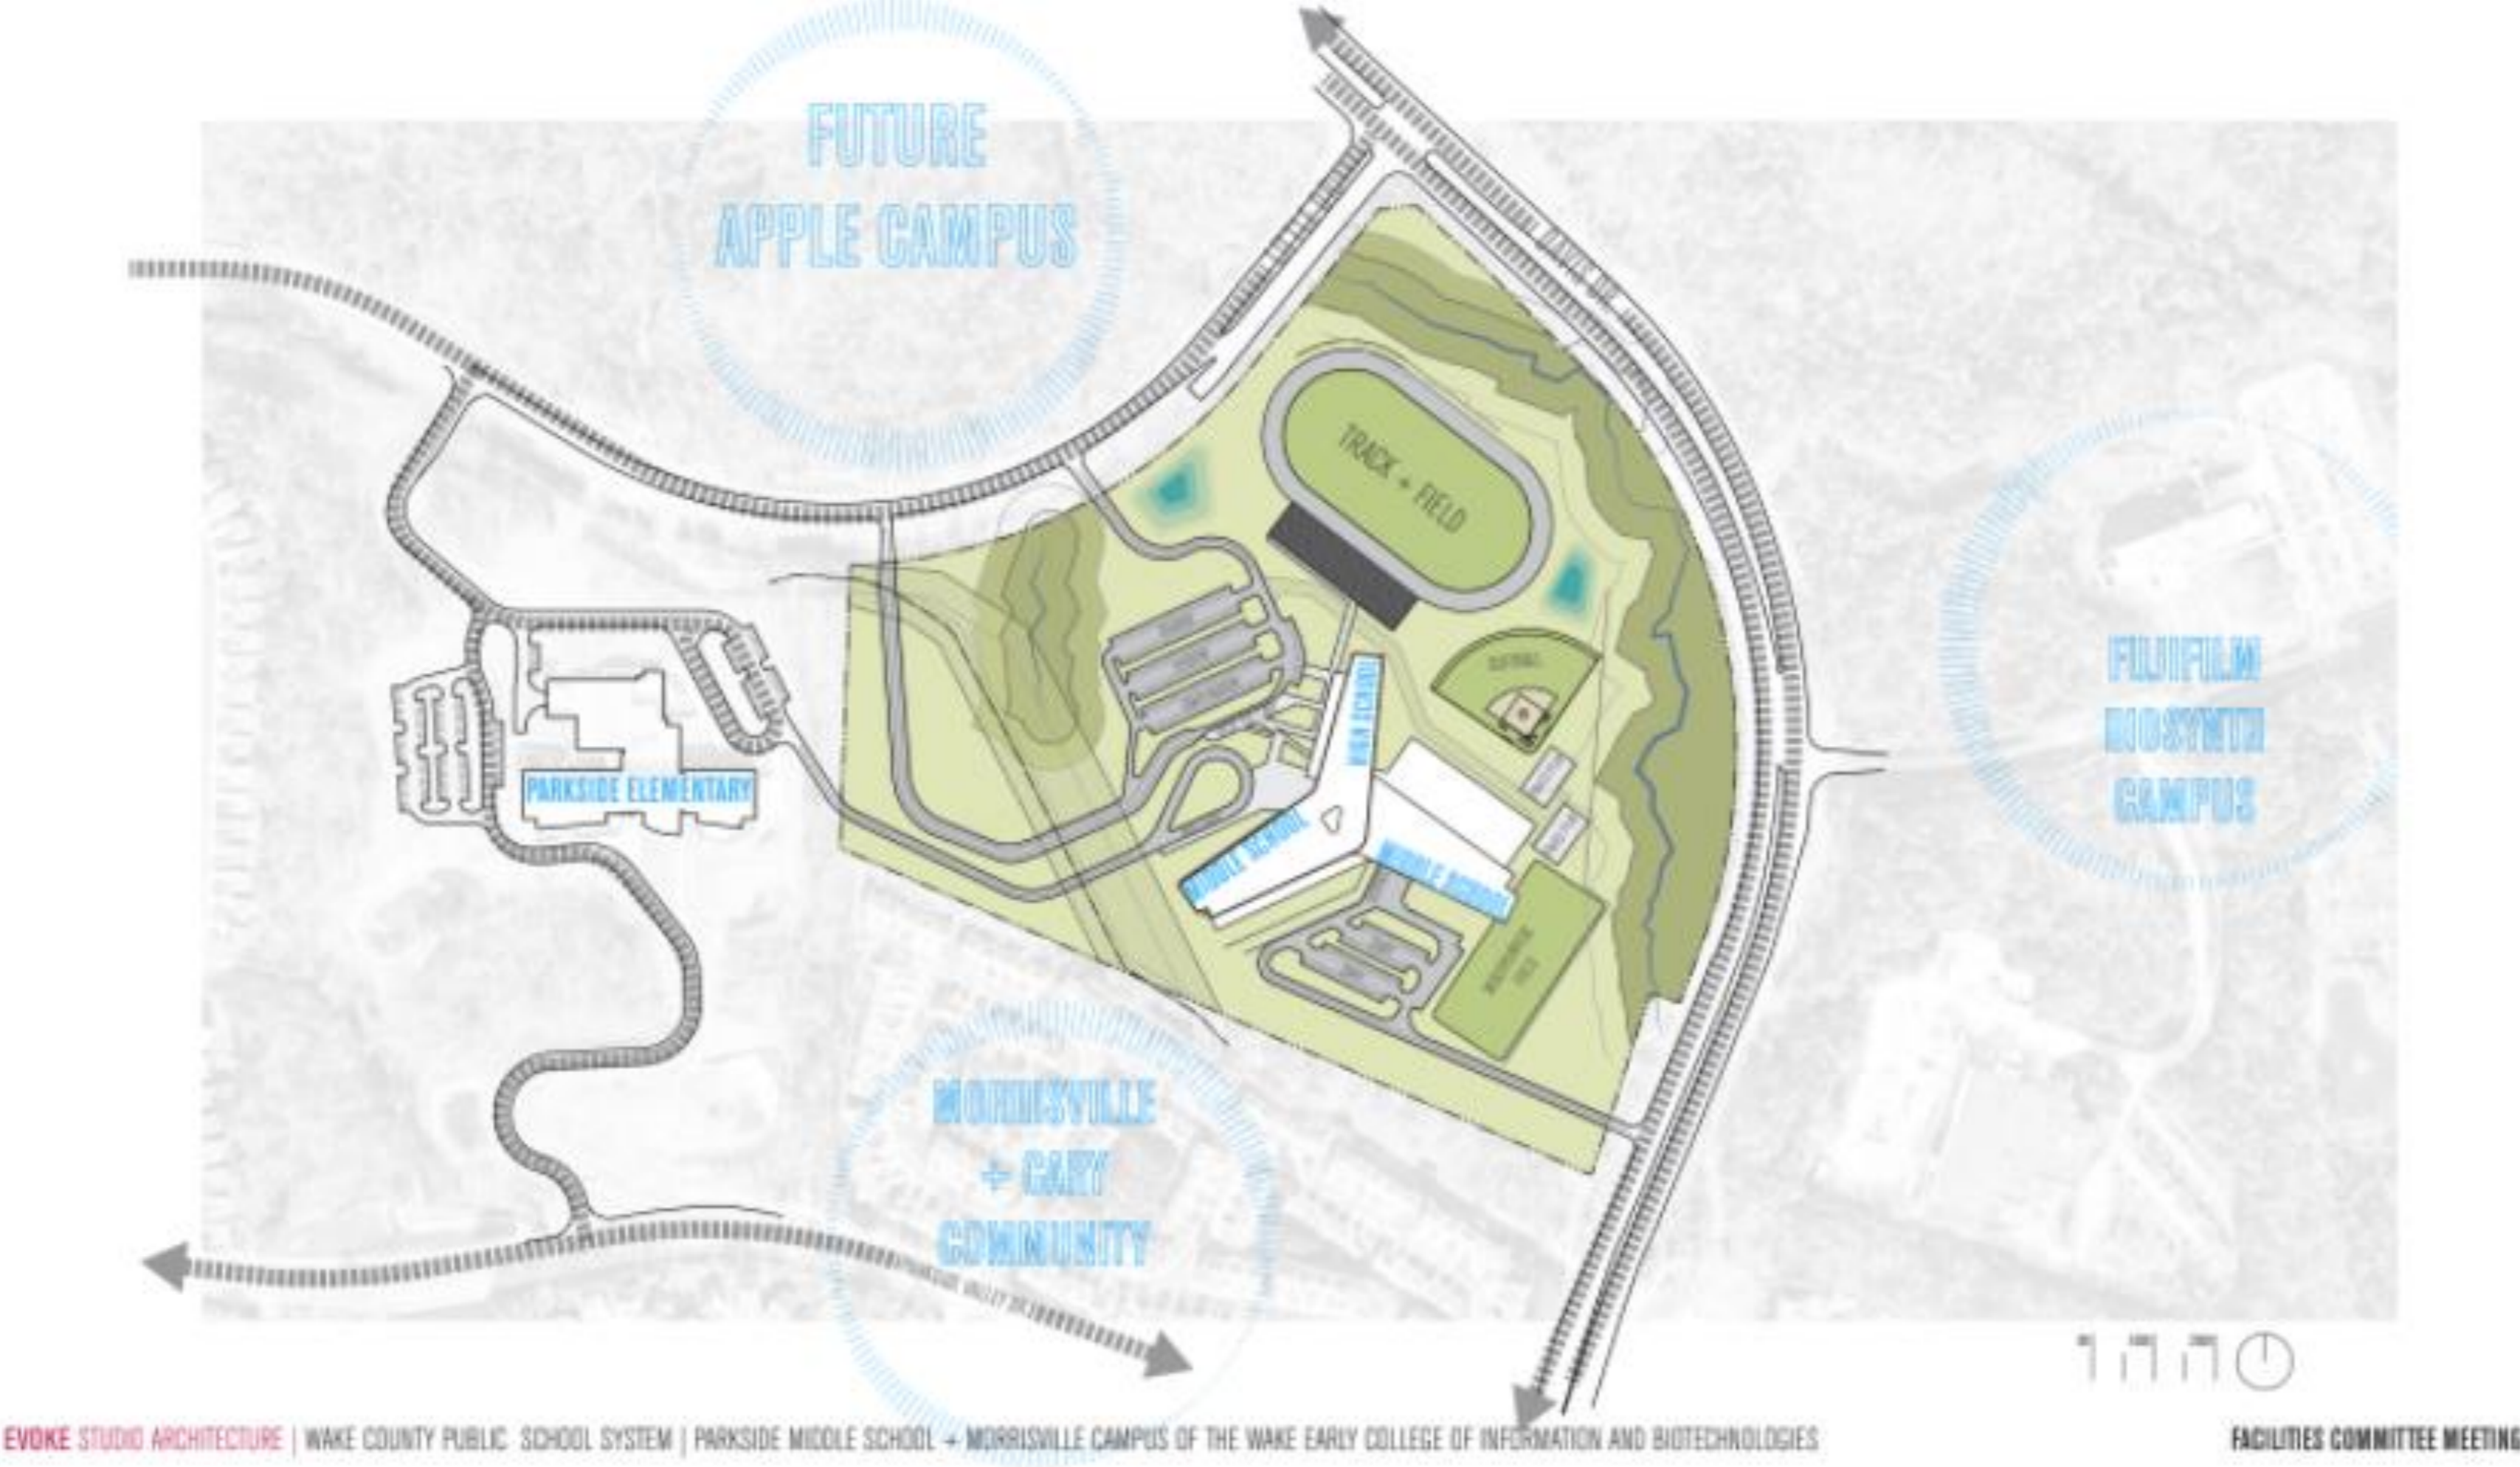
FUTURE APPLE CAMPUS

TRACK + FIELD

HIGH SCHOOL

PARKSIDE ELEMENTARY

MIDDLE SCHOOL

MIDDLE SCHOOL

FUJIFILM DIOSYNTH CAMPUS

MORRISVILLE + CARY COMMUNITY

EVOKE STUDIO ARCHITECTURE | WAKE COUNTY PUBLIC SCHOOL SYSTEM | PARKSIDE MIDDLE SCHOOL + MORRISVILLE CAMPUS OF THE WAKE EARLY COLLEGE OF INFORMATION AND BIOTECHNOLOGIES

FACILITIES COMMITTEE MEETING